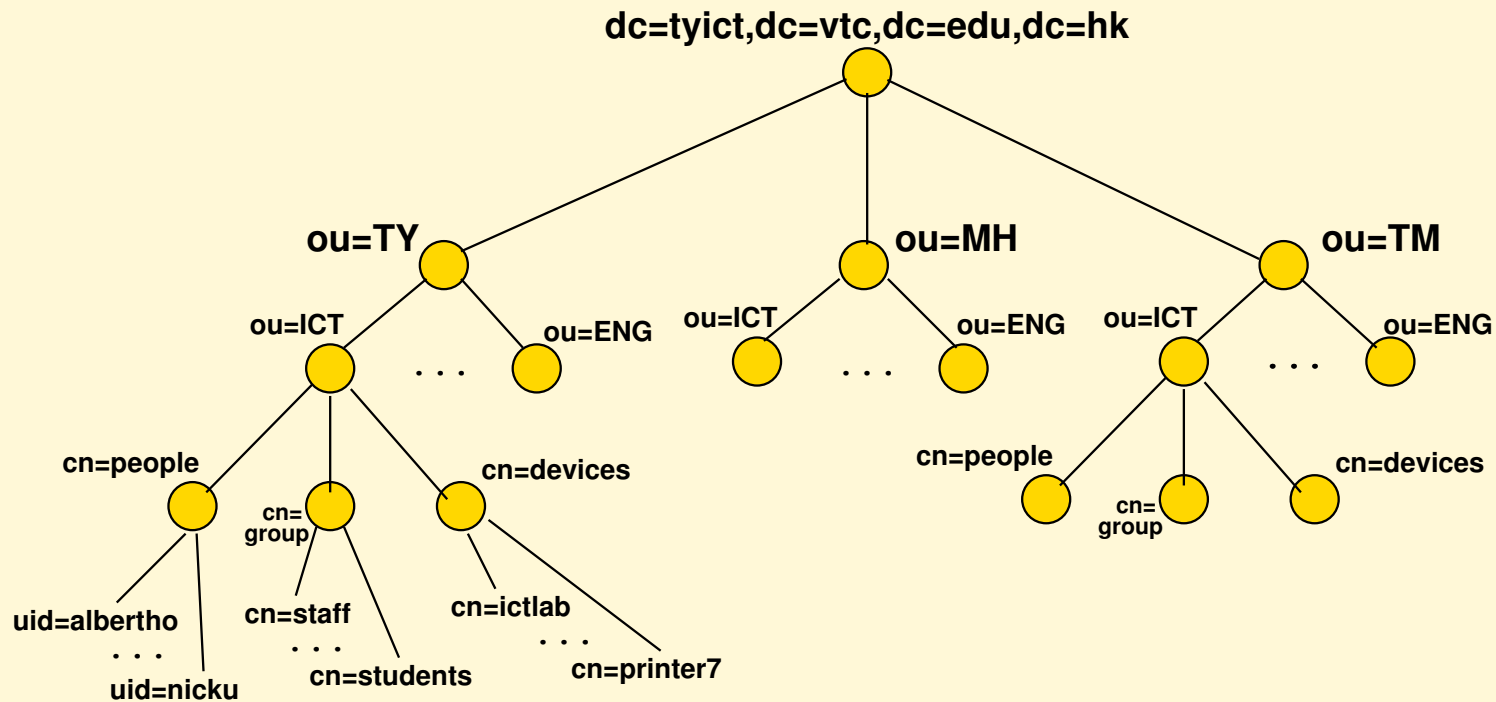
dc=tyict,dc=vtc,dc=edu,dc=hk

ou=TY

ou=MH

ou=TM

ou=ICT

. . .

ou=ENG

ou=ICT

. . .

ou=ENG

ou=ICT

. . .

ou=ENG

cn=people

cn= group

cn=devices

cn=people

cn= group

cn=devices

uid=albertho

. . .

uid=nicku

cn=staff

. . .

cn=students

cn=ictlab

. . .

cn=printer7